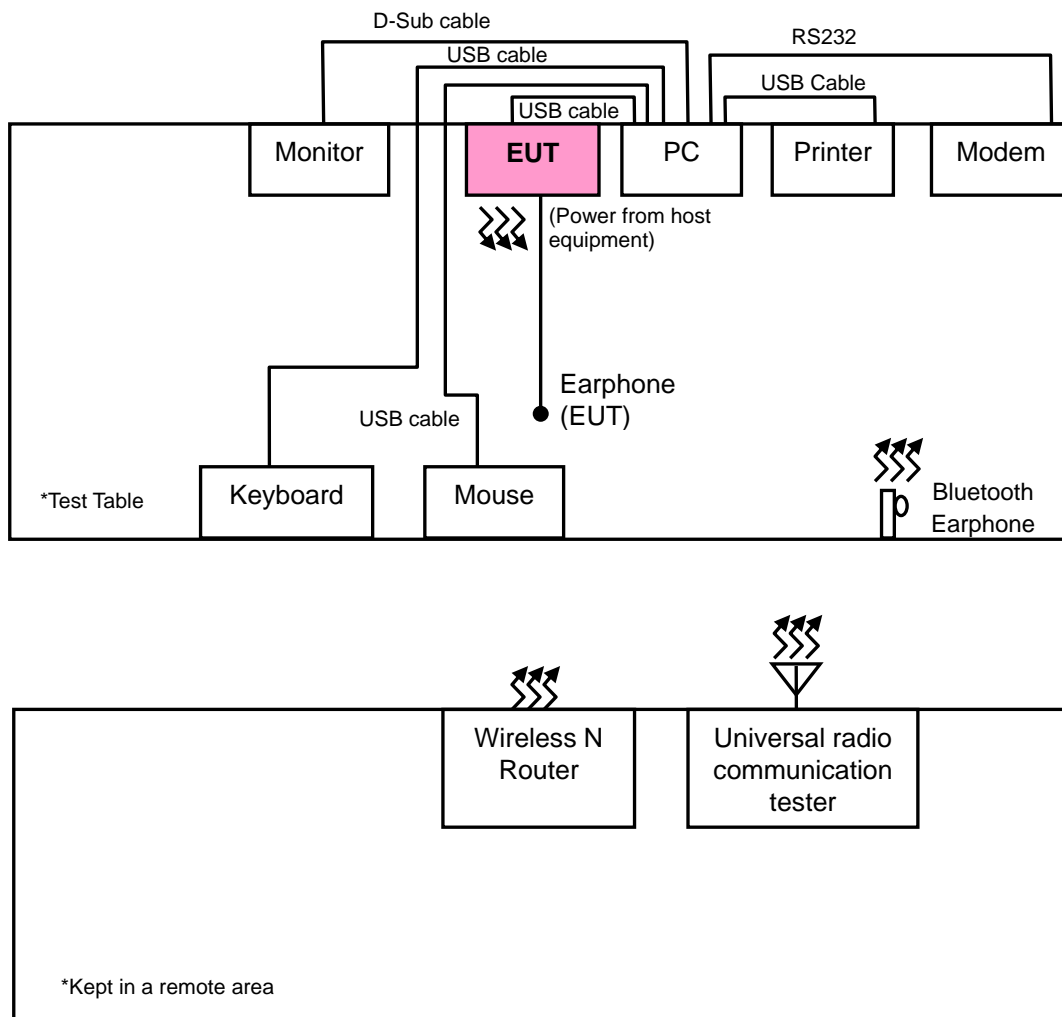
D-Sub cable
USB cable
USB cable
RS232
USB Cable
Monitor
EUT
PC
Printer
Modem
(Power from host equipment)
Earphone (EUT)
USB cable
*Test Table
Keyboard
Mouse
Bluetooth Earphone

Wireless N Router
Universal radio communication tester

*Kept in a remote area